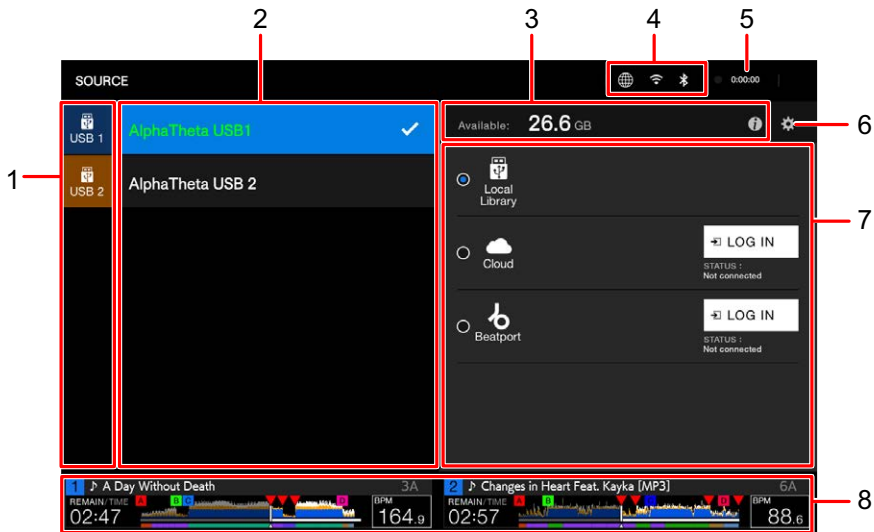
2
3
4
5

SOURCE
0:00:00

1
USB 1
USB 2

AlphaTheta USB1
AlphaTheta USB 2

Available: 26.6 GB

6

Local Library

7

Cloud
LOG IN
STATUS : Not connected

Beatport
LOG IN
STATUS : Not connected

1 ♪ A Day Without Death 3A
REMAIN/TIME
02:47
A B C D
BPM
164.9

2 ♪ Changes in Heart Feat. Kayka [MP3] 6A
REMAIN/TIME
02:57
A B C D
BPM
88.6

8